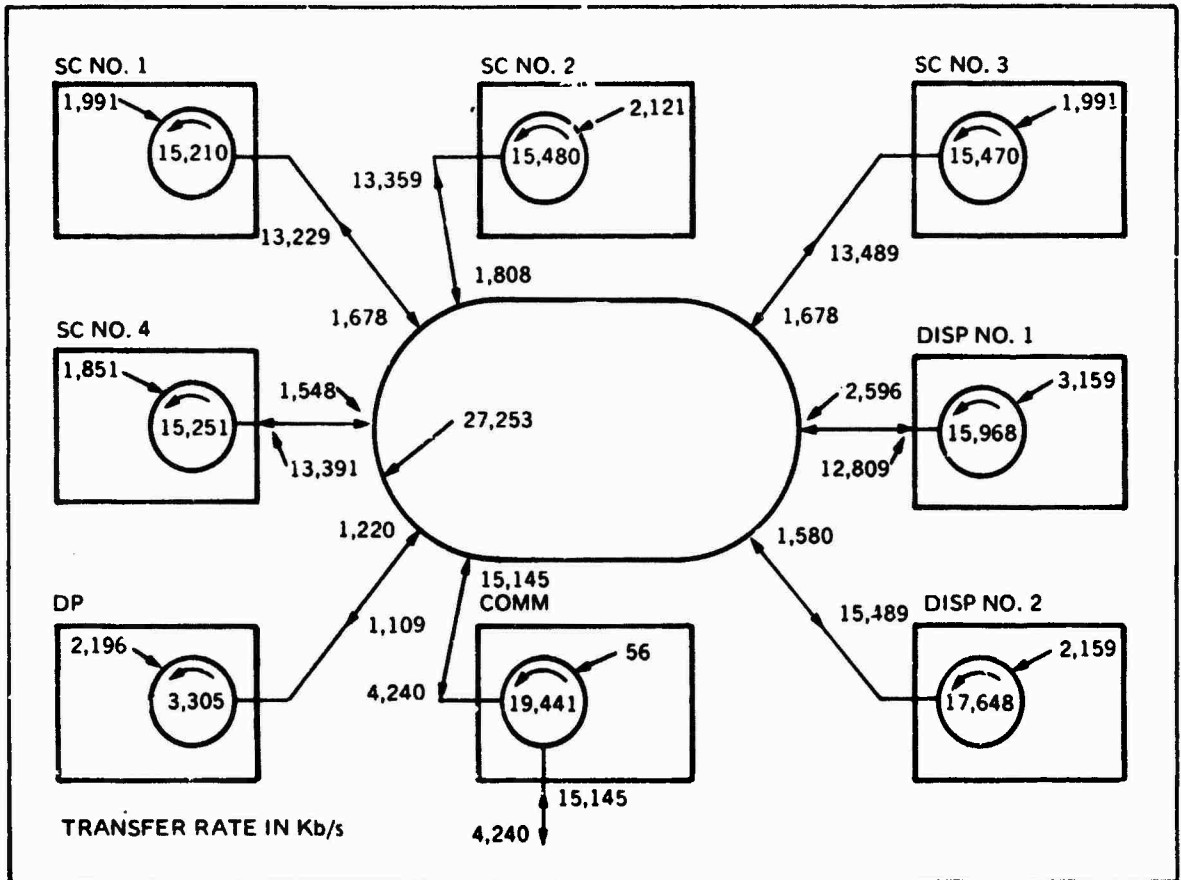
SC NO. 1

1,991

15,210

13,229

1,678

SC NO. 2

2,121

15,480

13,359

1,808

SC NO. 3

1,991

15,470

13,489

1,678

SC NO. 4

1,851

15,251

1,548

13,391

27,253

DISP NO. 1

3,159

15,968

2,596

12,809

1,220

DP

2,196

3,305

1,109

15,145

COMM

56

19,441

4,240

15,145

4,240

1,580

15,489

DISP NO. 2

2,159

17,648

TRANSFER RATE IN Kb/s